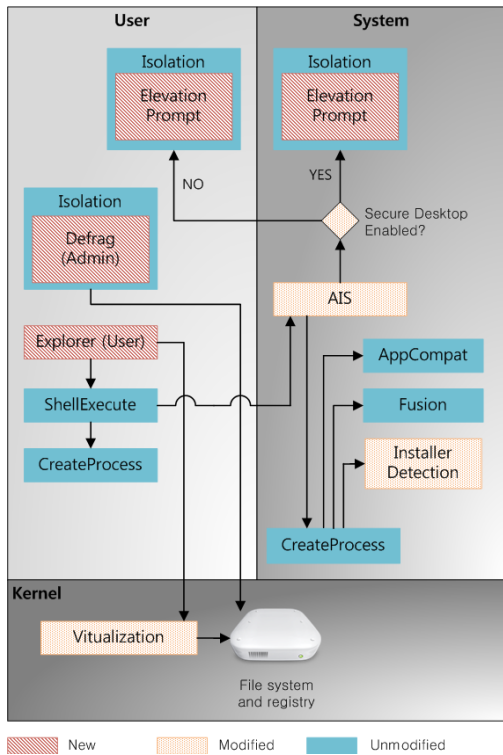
User

System

Isolation

Elevation Prompt

Isolation

Elevation Prompt

NO

YES

Secure Desktop Enabled?

Isolation

Defrag (Admin)

AIS

Explorer (User)

AppCompat

ShellExecute

Fusion

CreateProcess

Installer Detection

CreateProcess

Kernel

Vitualization

File system and registry

New

Modified

Unmodified